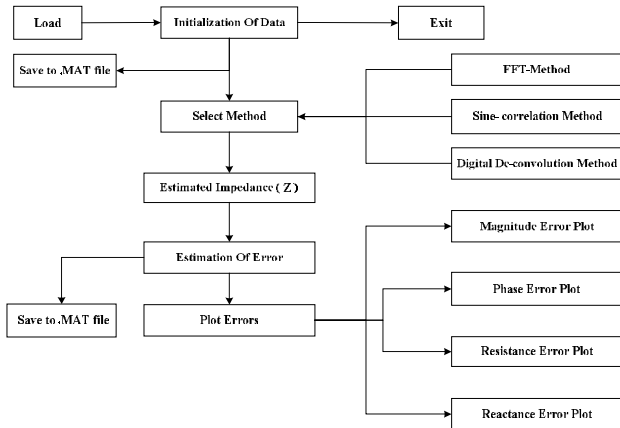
Load

Initialization Of Data

Exit

Save to .MAT file

FFT-Method

Select Method

Sine- correlation Method

Digital De-convolution Method

Estimated Impedance ( Z )

Magnitude Error Plot

Estimation Of Error

Phase Error Plot

Save to .MAT file

Plot Errors

Resistance Error Plot

Reactance Error Plot